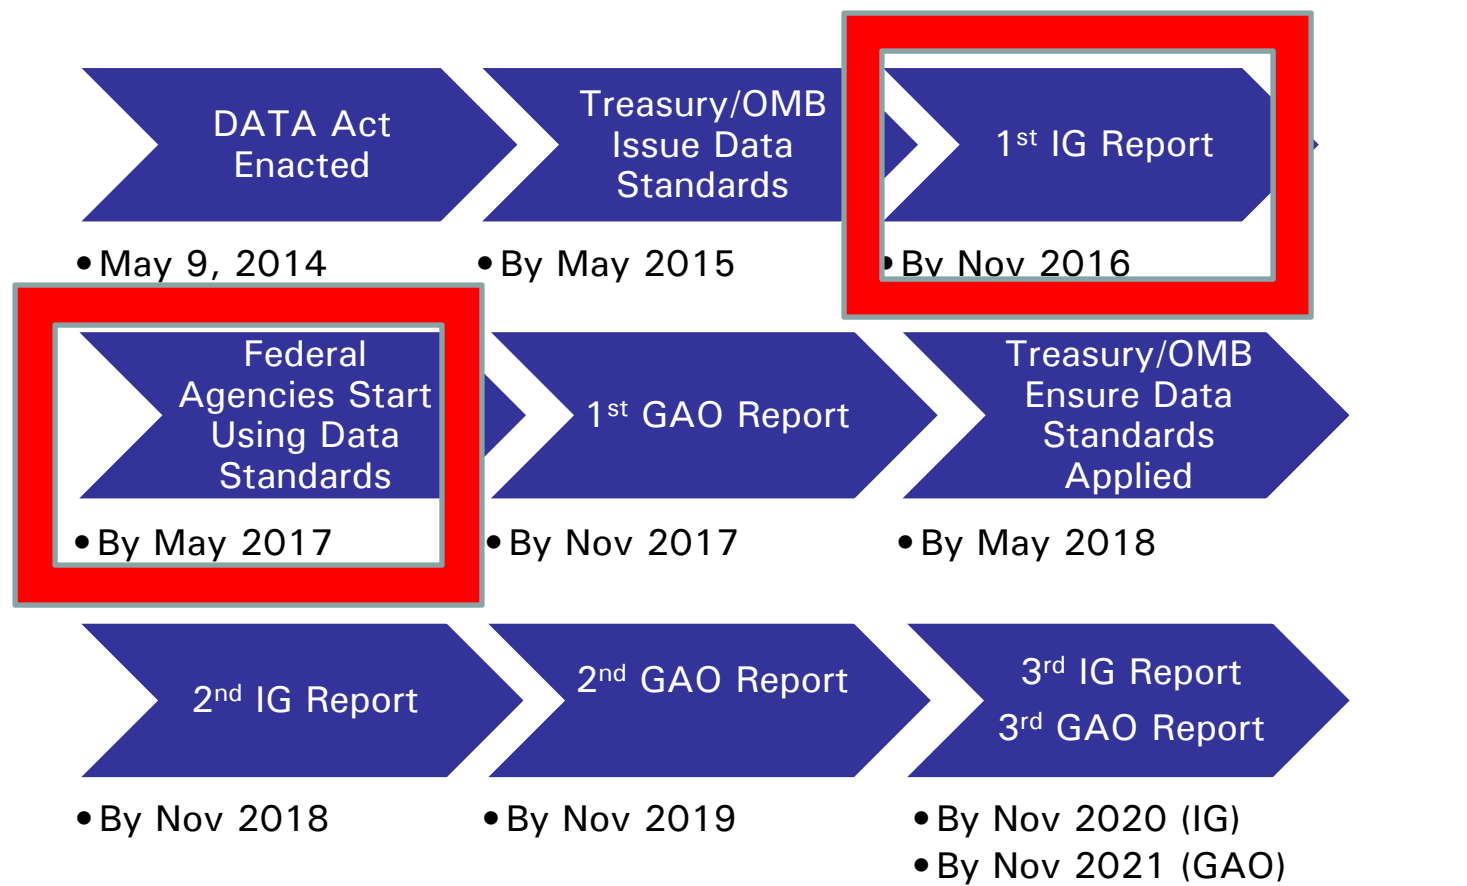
DATA Act Enacted

• May 9, 2014

Treasury/OMB Issue Data Standards

• By May 2015

1$^{st}$ IG Report

• By Nov 2016

Federal Agencies Start Using Data Standards

• By May 2017

1$^{st}$ GAO Report

• By Nov 2017

Treasury/OMB Ensure Data Standards Applied

• By May 2018

2$^{nd}$ IG Report

• By Nov 2018

2$^{nd}$ GAO Report

• By Nov 2019

3$^{rd}$ IG Report
3$^{rd}$ GAO Report

• By Nov 2020 (IG)
• By Nov 2021 (GAO)